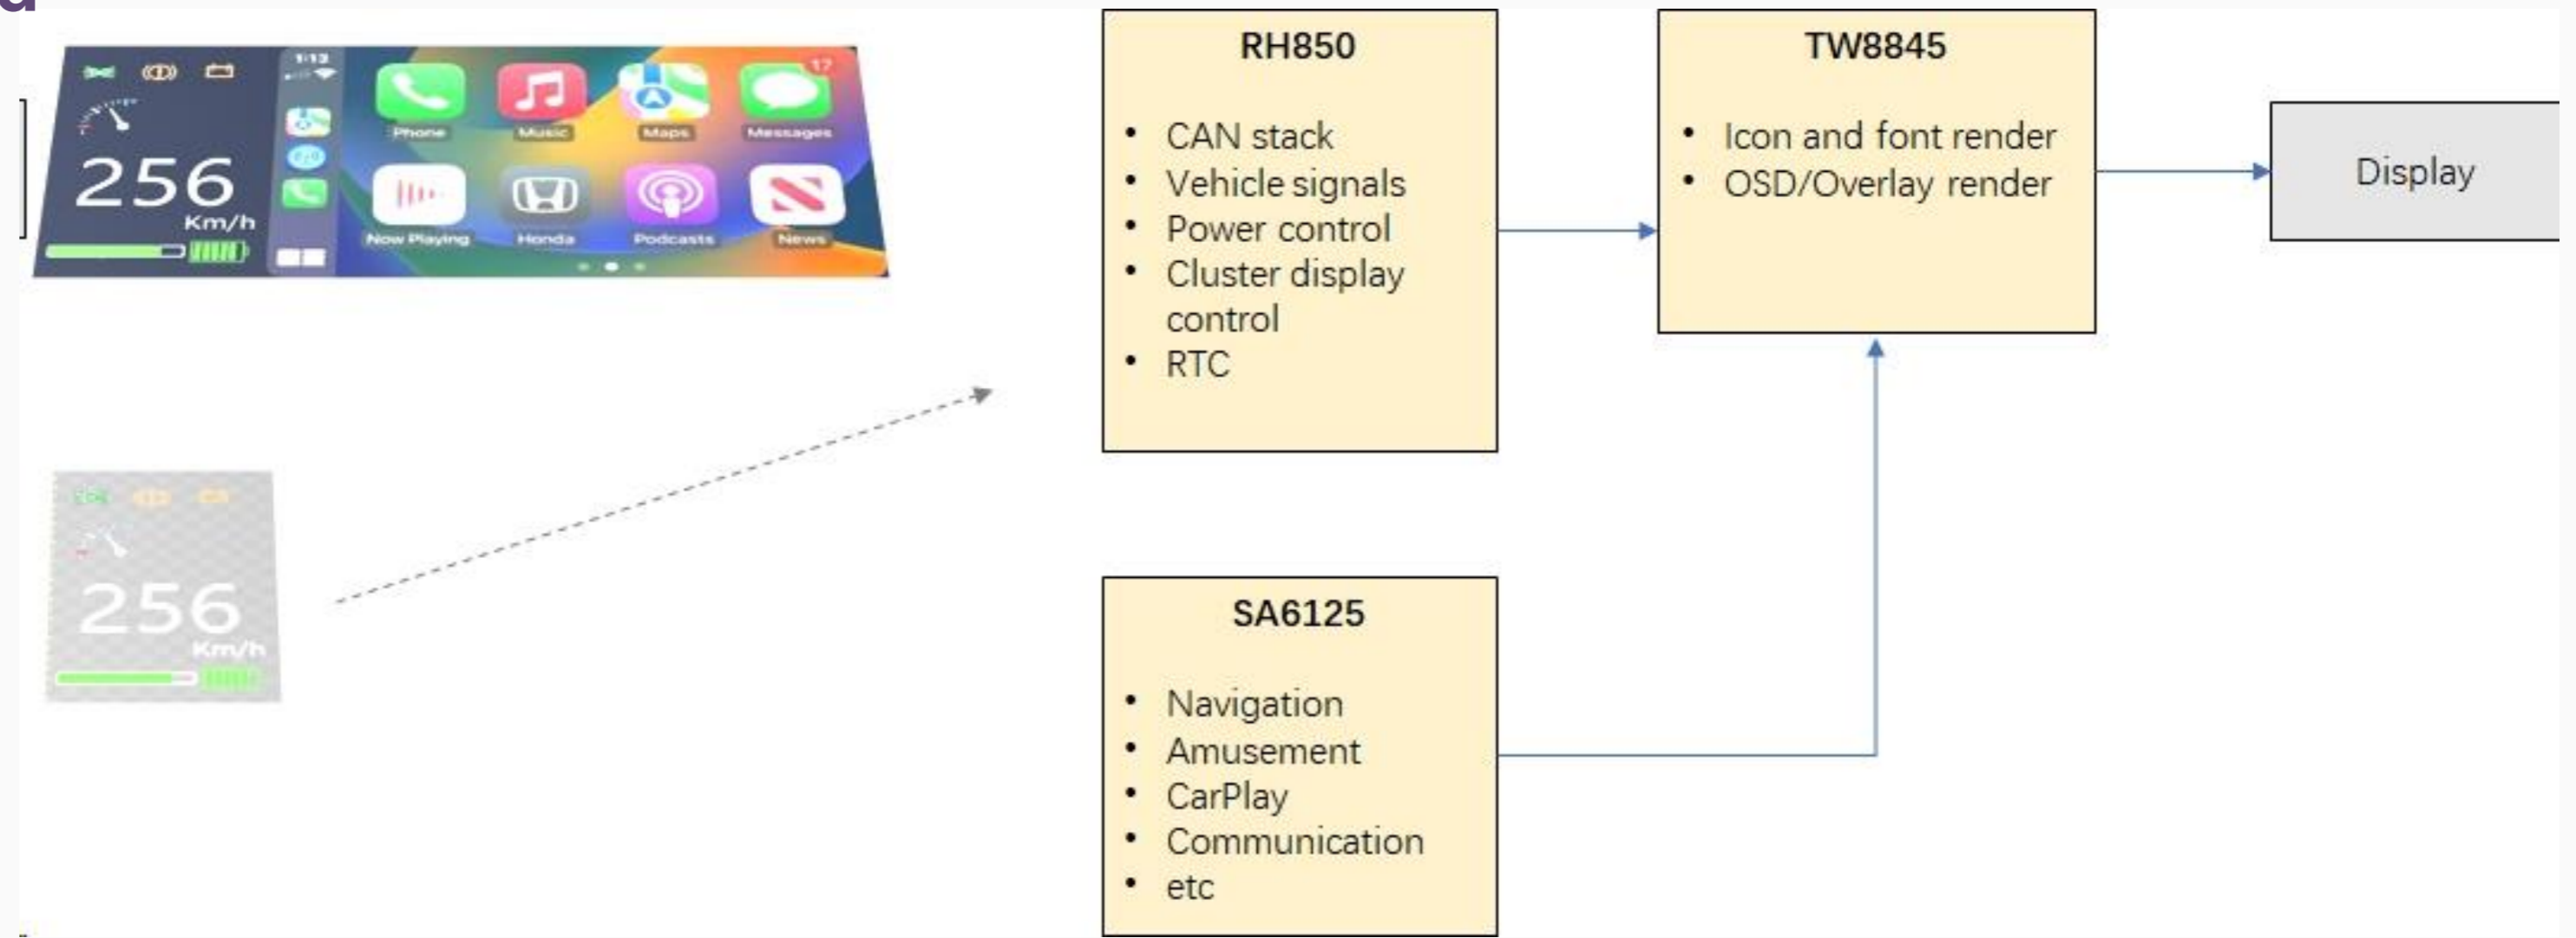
1:13

17

256
Km/h

Phone
Music
Maps
Messages
Now Playing
Honda
Podcasts
News

256
Km/h

RH850
- CAN stack
- Vehicle signals
- Power control
- Cluster display control
- RTC

TW8845
- Icon and font render
- OSD/Overlay render

Display

SA6125
- Navigation
- Amusement
- CarPlay
- Communication
- etc